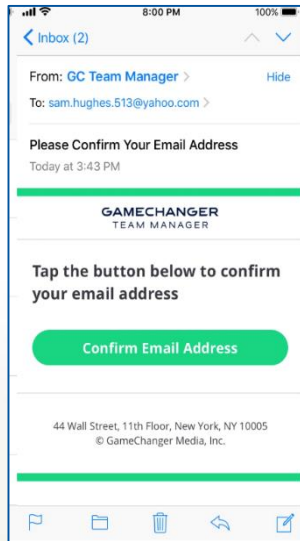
8:00 PM
100%

Inbox (2)

From: GC Team Manager
Hide
To: sam.hughes.513@yahoo.com

Please Confirm Your Email Address
Today at 3:43 PM

GAMECHANGER
TEAM MANAGER

Tap the button below to confirm your email address

Confirm Email Address

44 Wall Street, 11th Floor, New York, NY 10005
© GameChanger Media, Inc.